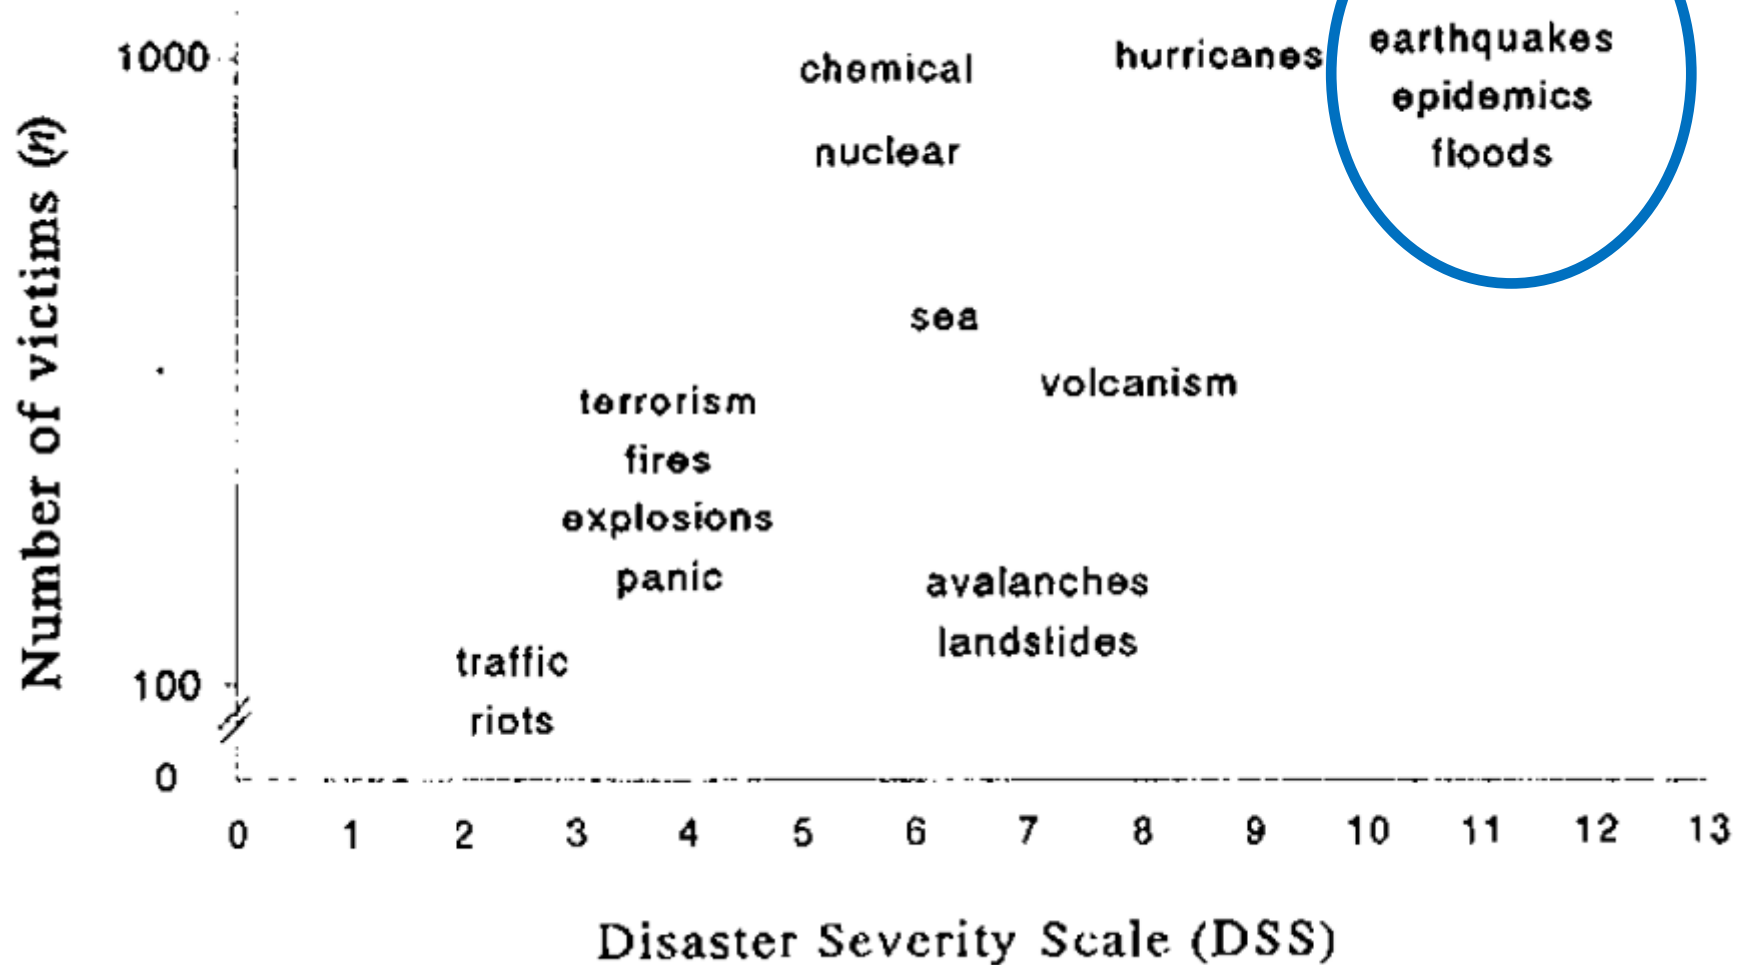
Number of victims ($n$)

1000

chemical

hurricanes

earthquakes
epidemics
floods

nuclear

sea

volcanism

terrorism
fires
explosions
panic

avalanches
landslides

100

traffic
riots

0

0 1 2 3 4 5 6 7 8 9 10 11 12 13

Disaster Severity Scale (DSS)